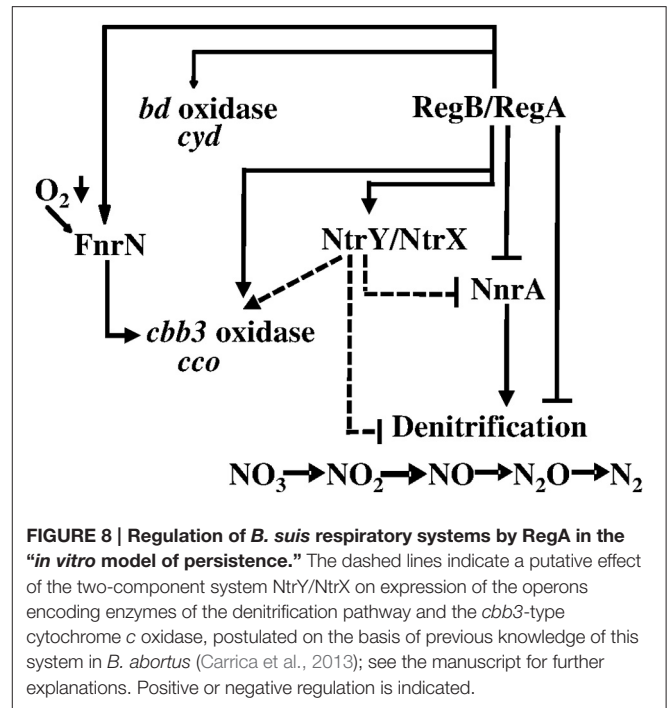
bd oxidase
cyd

RegB/RegA

$O_2$

FnrN

NtrY/NtrX

NnrA

cbb3 oxidase
cco

Denitrification

$NO_3 \rightarrow NO_2 \rightarrow NO \rightarrow N_2O \rightarrow N_2$

**FIGURE 8 | Regulation of *B. suis* respiratory systems by RegA in the "*in vitro* model of persistence."** The dashed lines indicate a putative effect of the two-component system NtrY/NtrX on expression of the operons encoding enzymes of the denitrification pathway and the *cbb3*-type cytochrome *c* oxidase, postulated on the basis of previous knowledge of this system in *B. abortus* (Carrica et al., 2013); see the manuscript for further explanations. Positive or negative regulation is indicated.